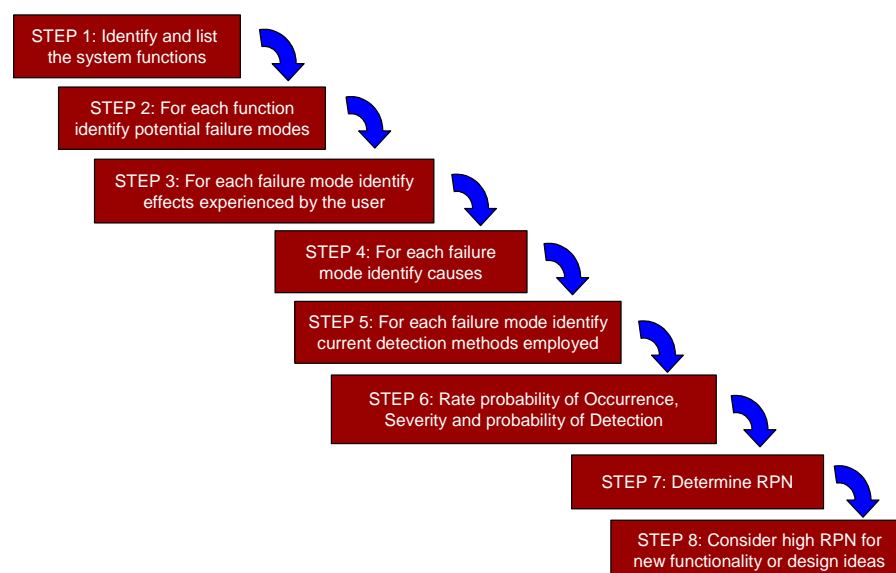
STEP 1: Identify and list the system functions

STEP 2: For each function identify potential failure modes

STEP 3: For each failure mode identify effects experienced by the user

STEP 4: For each failure mode identify causes

STEP 5: For each failure mode identify current detection methods employed

STEP 6: Rate probability of Occurrence, Severity and probability of Detection

STEP 7: Determine RPN

STEP 8: Consider high RPN for new functionality or design ideas